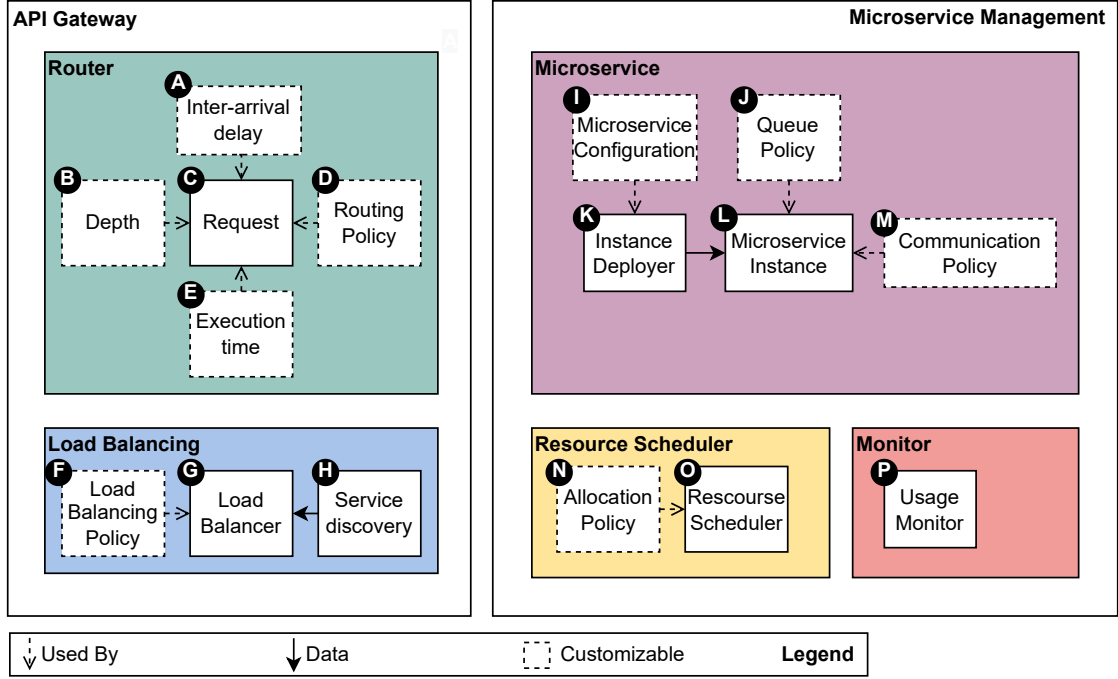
API Gateway

Router

A Inter-arrival delay

B Depth

C Request

D Routing Policy

E Execution time

Load Balancing

F Load Balancing Policy

G Load Balancer

H Service discovery

Microservice Management

Microservice

I Microservice Configuration

J Queue Policy

K Instance Deployer

L Microservice Instance

M Communication Policy

Resource Scheduler

N Allocation Policy

O Rescourse Scheduler

Monitor

P Usage Monitor

Used By Data Customizable Legend